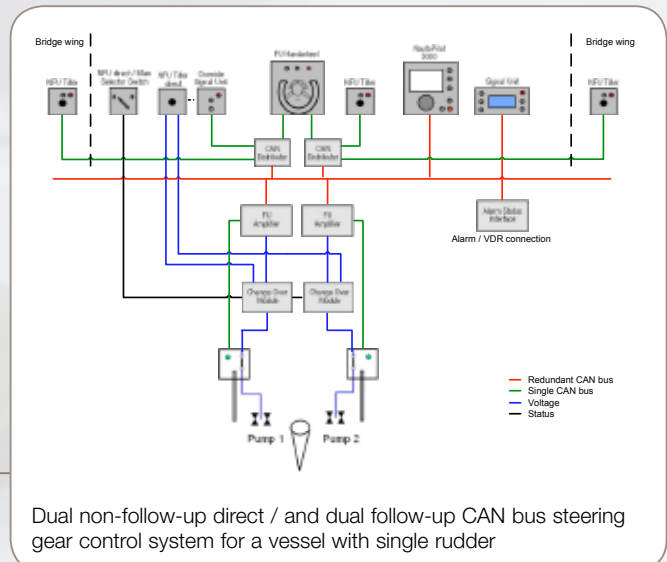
Bridge wing

Bridge wing

NFU Tiller

NFU direct / Man Selector Switch

NFU Tiller direct

Override Signal Unit

FU Handwheel

NFU Tiller

NaviPilot 3000

Signal Unit

NFU Tiller

CAN Distributor

CAN Distributor

FU Amplifier

FU Amplifier

Alarm/Status Interface

Alarm / VDR connection

Change Over Module

Change Over Module

Redundant CAN bus
Single CAN bus
Voltage
Status

Pump 1

Pump 2

Dual non-follow-up direct / and dual follow-up CAN bus steering gear control system for a vessel with single rudder